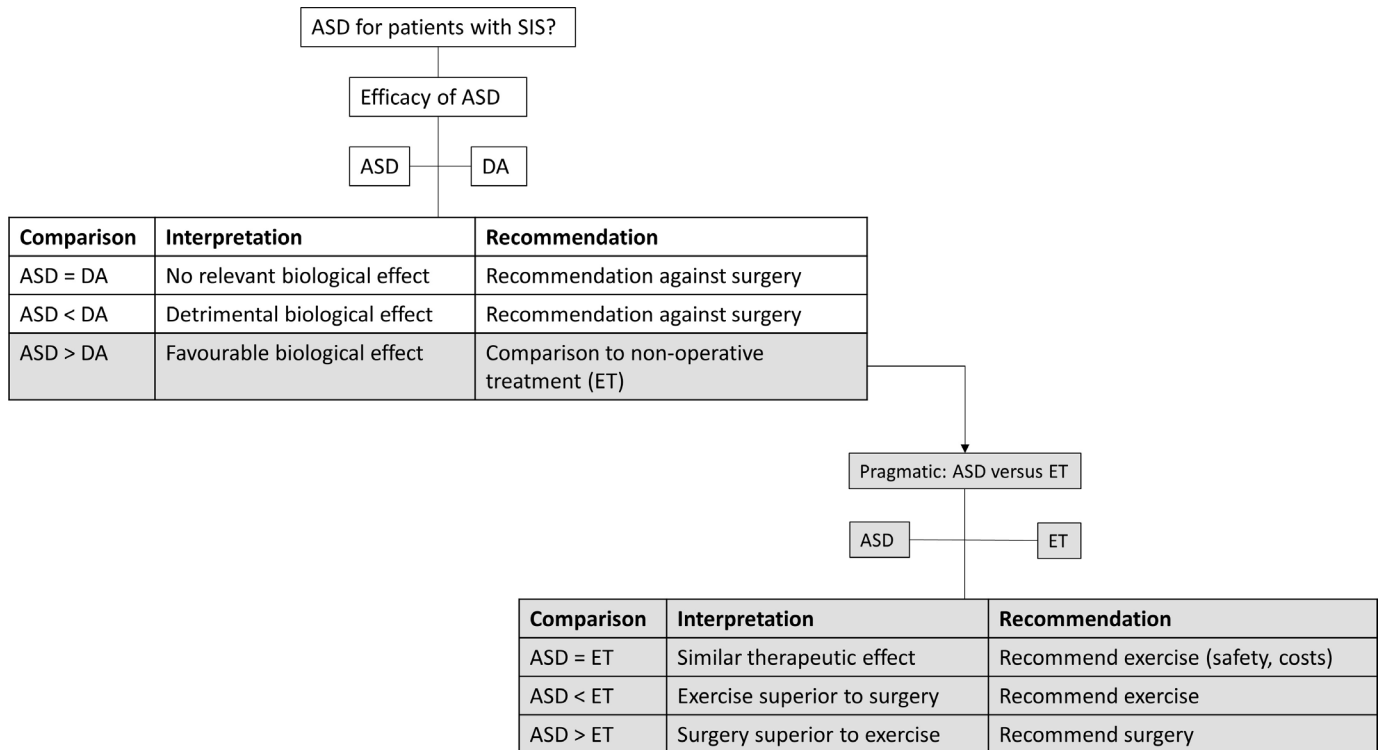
ASD for patients with SIS?

Efficacy of ASD

ASD

DA

| Comparison | Interpretation | Recommendation |
|---|---|---|
| ASD = DA | No relevant biological effect | Recommendation against surgery |
| ASD < DA | Detrimental biological effect | Recommendation against surgery |
| ASD > DA | Favourable biological effect | Comparison to non-operative treatment (ET) |

Pragmatic: ASD versus ET

ASD

ET

| Comparison | Interpretation | Recommendation |
|---|---|---|
| ASD = ET | Similar therapeutic effect | Recommend exercise (safety, costs) |
| ASD < ET | Exercise superior to surgery | Recommend exercise |
| ASD > ET | Surgery superior to exercise | Recommend surgery |